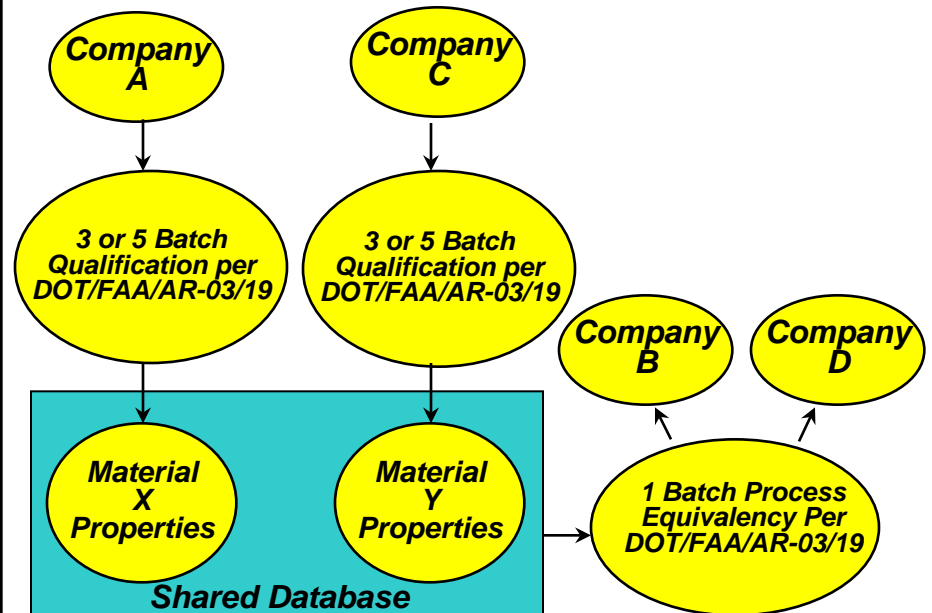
Company A

Company C

3 or 5 Batch Qualification per DOT/FAA/AR-03/19

3 or 5 Batch Qualification per DOT/FAA/AR-03/19

Company B

Company D

Material X Properties

Material Y Properties

1 Batch Process Equivalency Per DOT/FAA/AR-03/19

Shared Database